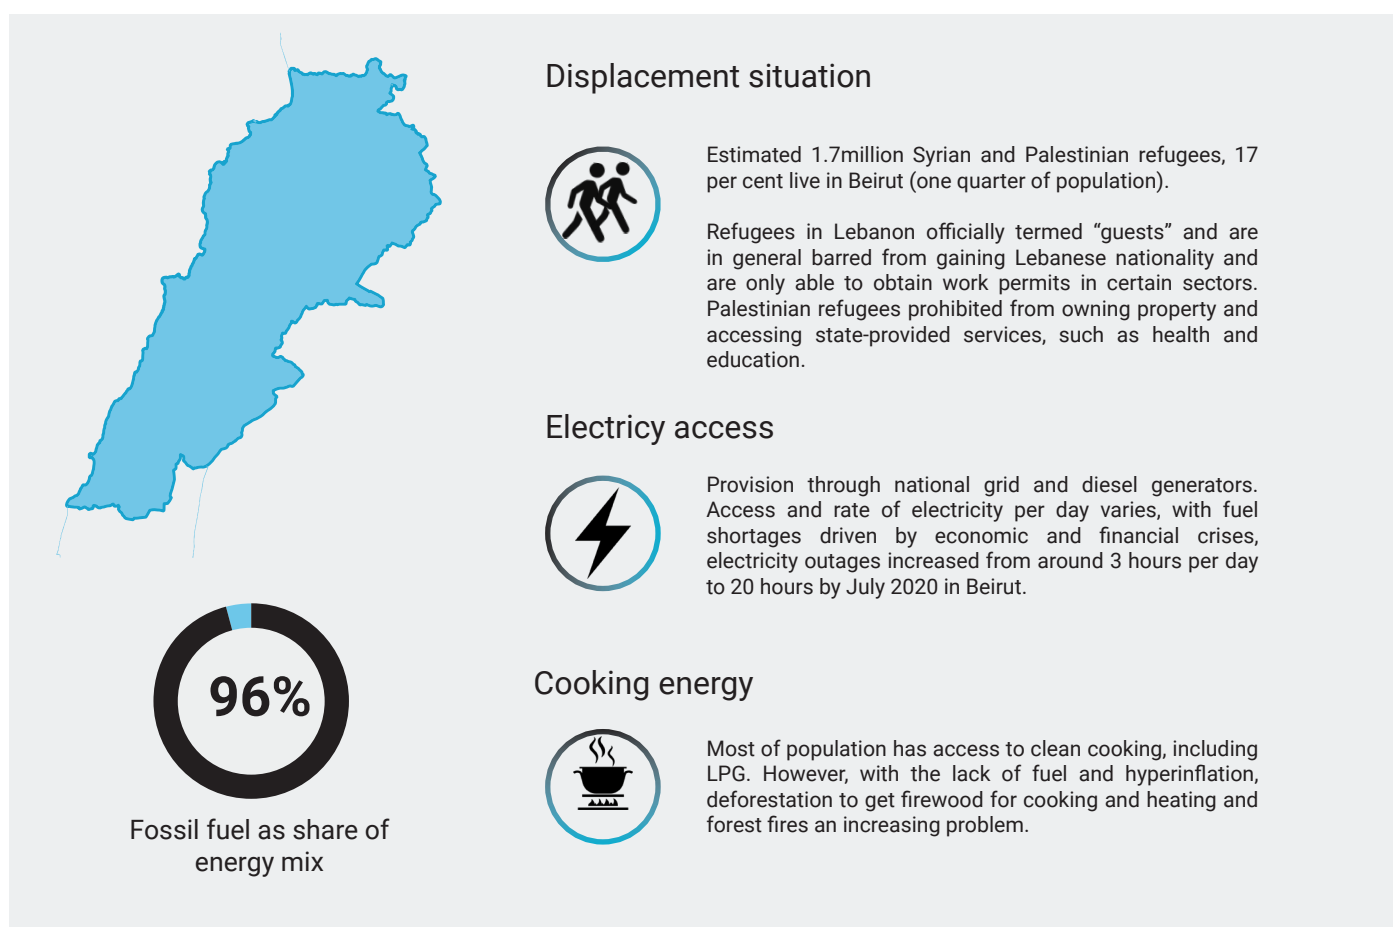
96%

Fossil fuel as share of energy mix

Displacement situation

Estimated 1.7million Syrian and Palestinian refugees, 17 per cent live in Beirut (one quarter of population).

Refugees in Lebanon officially termed “guests” and are in general barred from gaining Lebanese nationality and are only able to obtain work permits in certain sectors. Palestinian refugees prohibited from owning property and accessing state-provided services, such as health and education.

Electricy access

Provision through national grid and diesel generators. Access and rate of electricity per day varies, with fuel shortages driven by economic and financial crises, electricity outages increased from around 3 hours per day to 20 hours by July 2020 in Beirut.

Cooking energy

Most of population has access to clean cooking, including LPG. However, with the lack of fuel and hyperinflation, deforestation to get firewood for cooking and heating and forest fires an increasing problem.